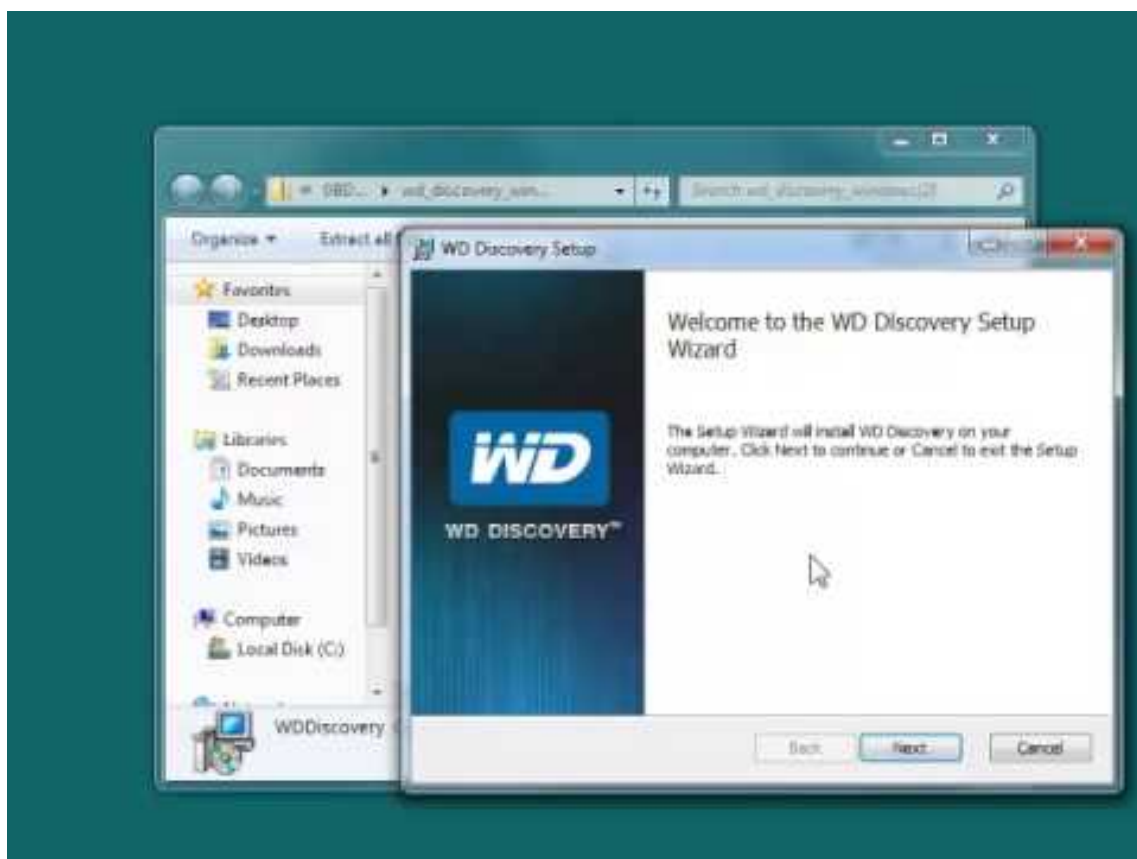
« DBD... ▸ wd_discovery_win...

Search wd_discovery_windows(2)

Organize ▾

Extract all

Favorites

Desktop

Downloads

Recent Places

Libraries

Documents

Music

Pictures

Videos

Computer

Local Disk (C:)

WDDiscovery

WD Discovery Setup

WD

WD DISCOVERY™

Welcome to the WD Discovery Setup Wizard

The Setup Wizard will install WD Discovery on your computer. Click Next to continue or Cancel to exit the Setup Wizard.

Back

Next

Cancel